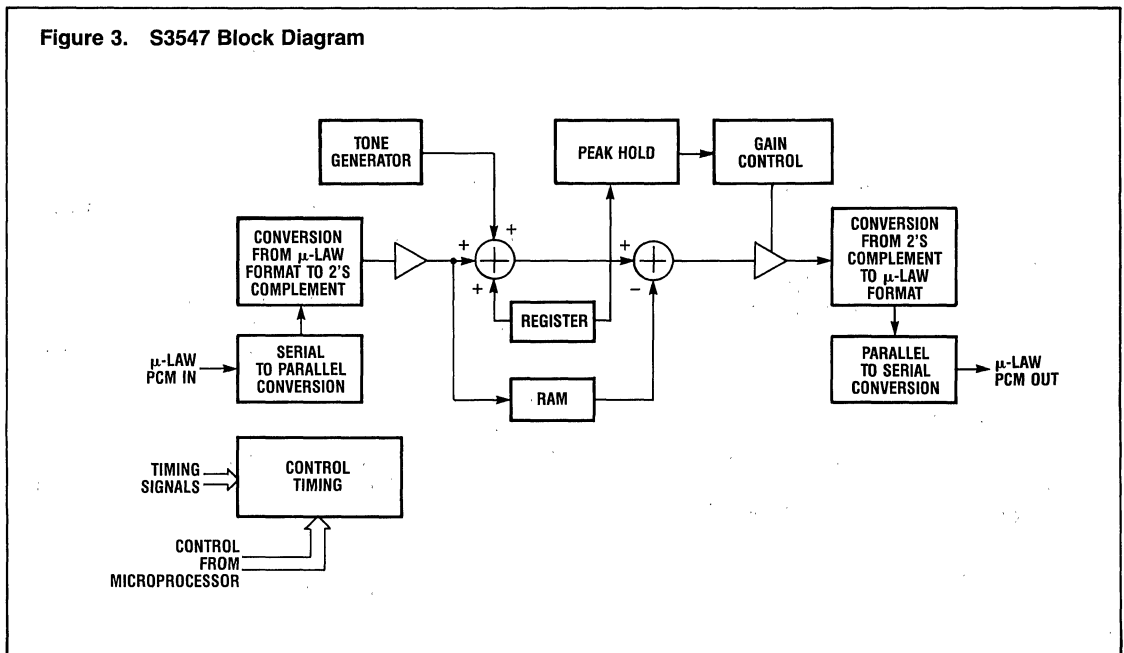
Figure 3. S3547 Block Diagram

TONE GENERATOR

PEAK HOLD

GAIN CONTROL

CONVERSION FROM μ-LAW FORMAT TO 2'S COMPLEMENT

+

+

+

+

−

REGISTER

CONVERSION FROM 2'S COMPLEMENT TO μ-LAW FORMAT

μ-LAW PCM IN

SERIAL TO PARALLEL CONVERSION

RAM

PARALLEL TO SERIAL CONVERSION

μ-LAW PCM OUT

TIMING SIGNALS

CONTROL TIMING

CONTROL FROM MICROPROCESSOR